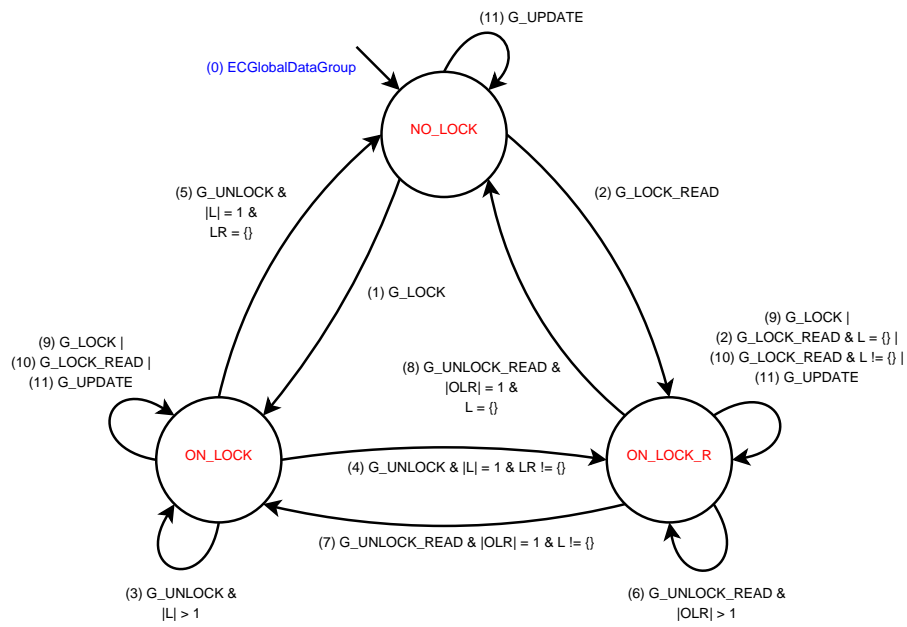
(11) G_UPDATE

(0) ECGlobalDataGroup

NO_LOCK

(2) G_LOCK_READ

(5) G_UNLOCK & |L| = 1 & LR = {}

(1) G_LOCK

(9) G_LOCK | (2) G_LOCK_READ & L = {} | (10) G_LOCK_READ & L != {} | (11) G_UPDATE

(9) G_LOCK | (10) G_LOCK_READ | (11) G_UPDATE

(8) G_UNLOCK_READ & |OLR| = 1 & L = {}

ON_LOCK

ON_LOCK_R

(4) G_UNLOCK & |L| = 1 & LR != {}

(7) G_UNLOCK_READ & |OLR| = 1 & L != {}

(3) G_UNLOCK & |L| > 1

(6) G_UNLOCK_READ & |OLR| > 1